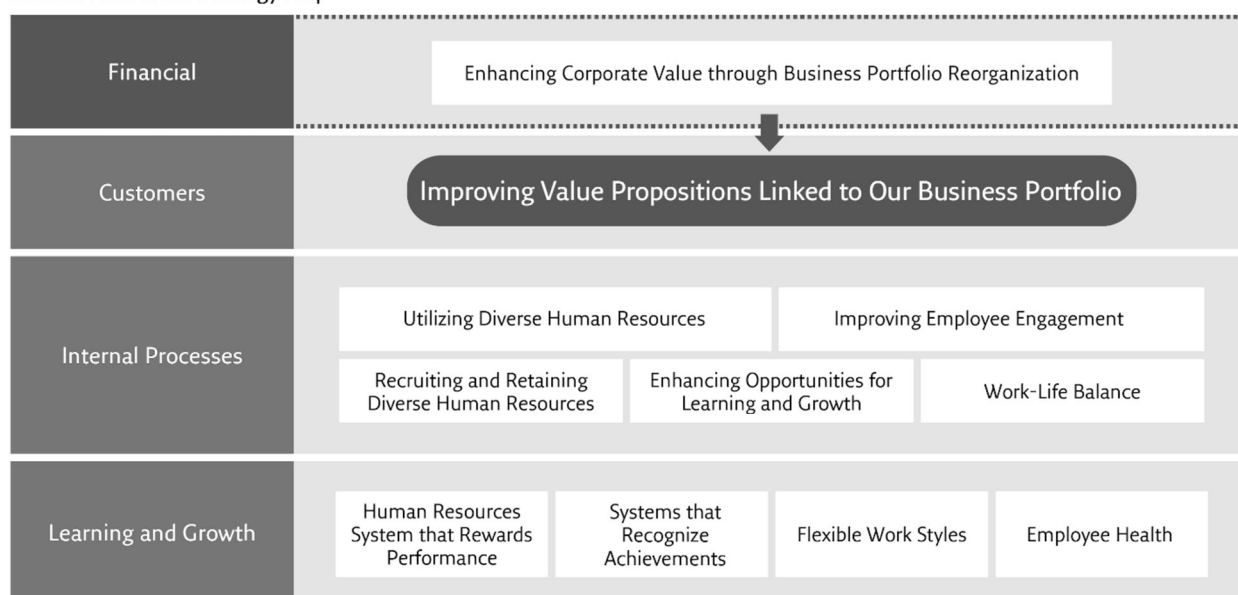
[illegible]

Financial

Enhancing Corporate Value through Business Portfolio Reorganization

Customers

Improving Value Propositions Linked to Our Business Portfolio

Internal Processes

Utilizing Diverse Human Resources

Improving Employee Engagement

Recruiting and Retaining Diverse Human Resources

Enhancing Opportunities for Learning and Growth

Work-Life Balance

Learning and Growth

Human Resources System that Rewards Performance

Systems that Recognize Achievements

Flexible Work Styles

Employee Health